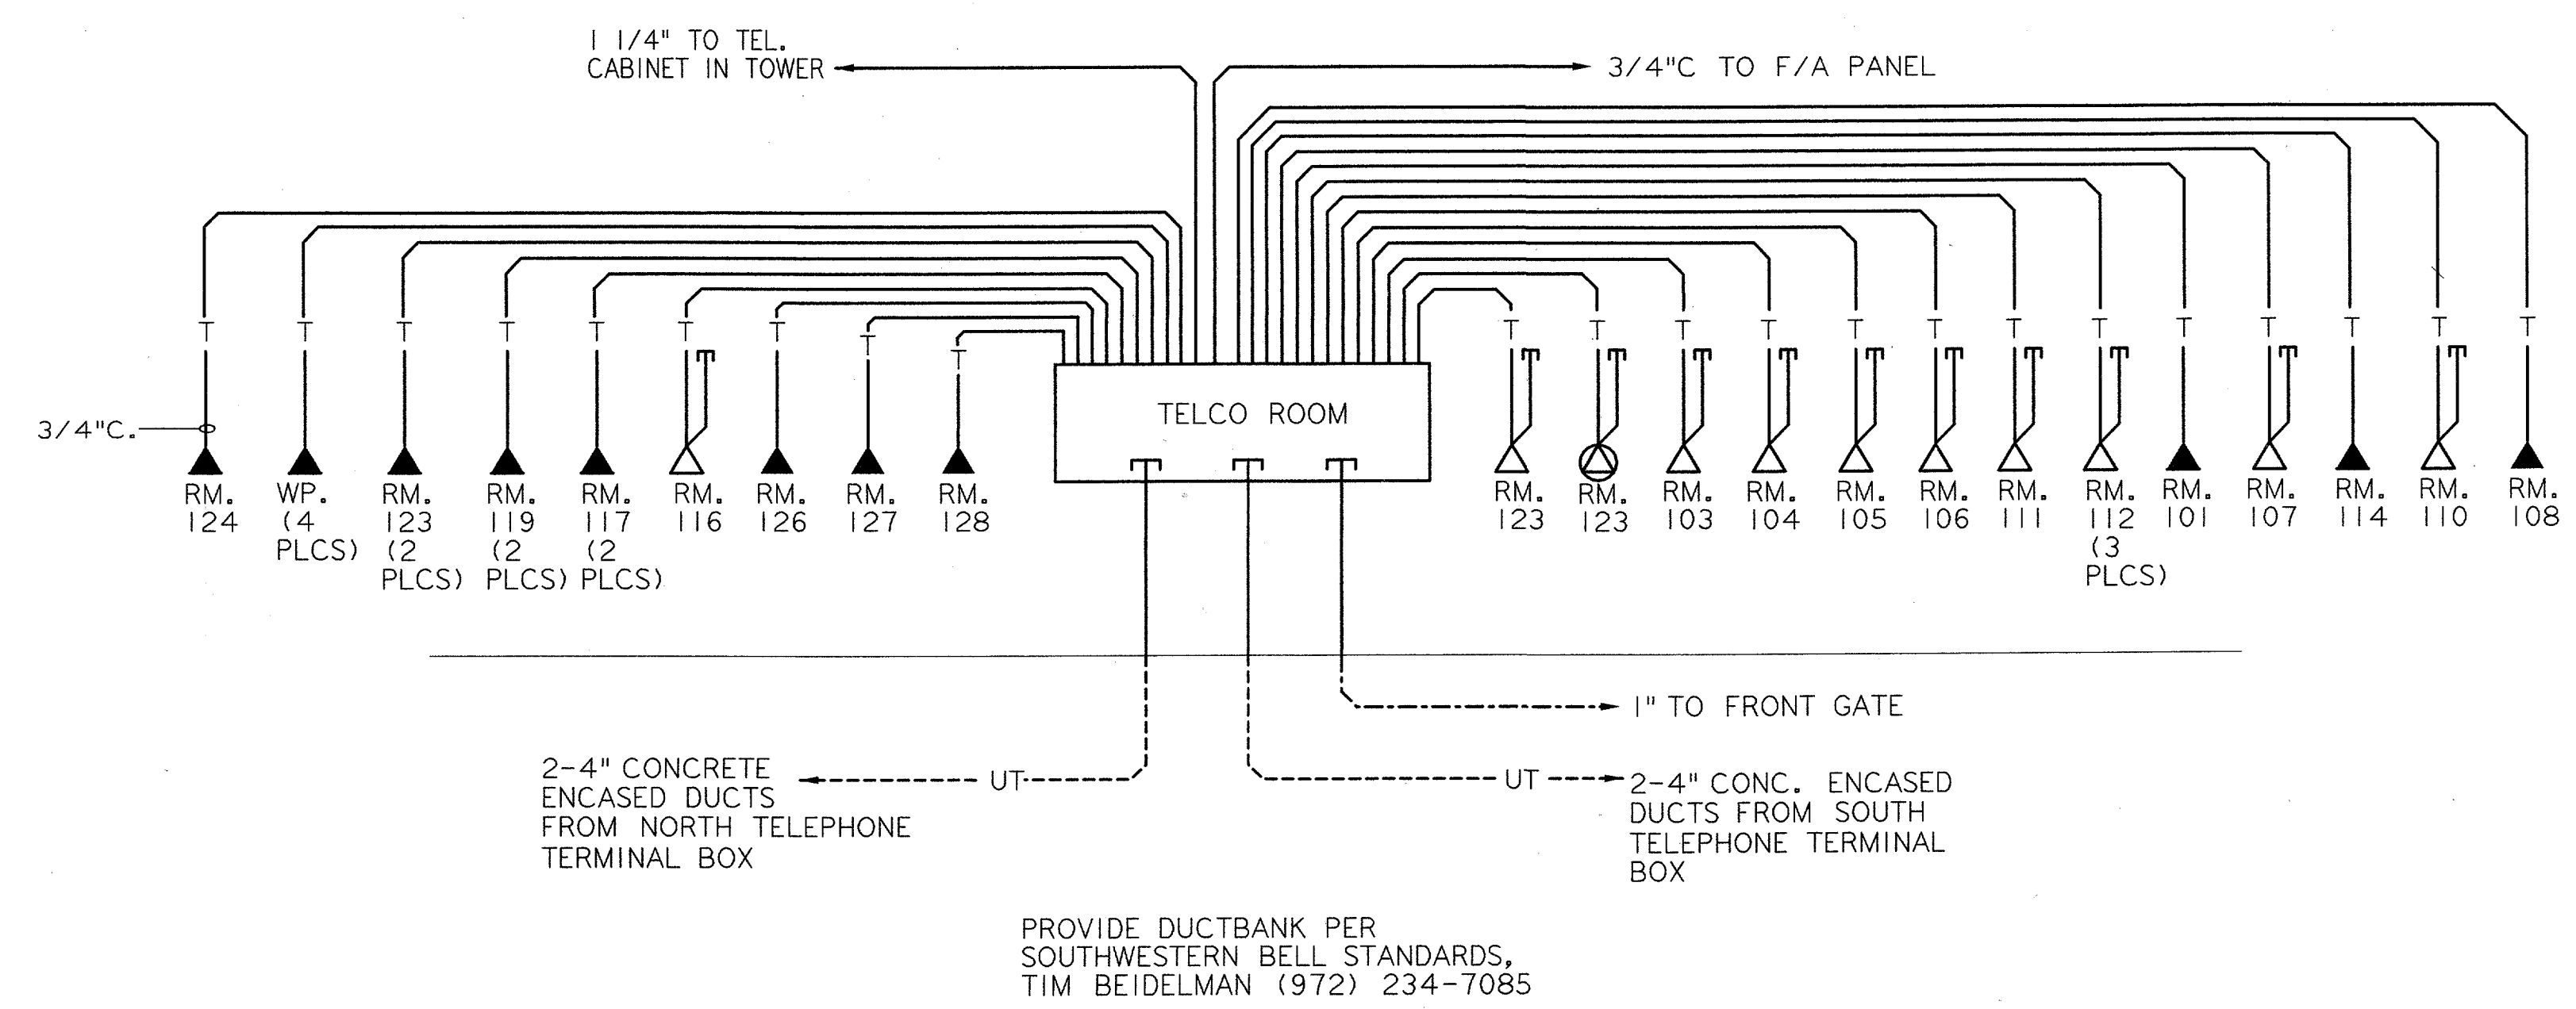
1 1/4" TO TEL. CABINET IN TOWER

3/4"C TO F/A PANEL

T T T T T T T T T

T T T T T T T T T T T T T T

3/4"C.

RM. 124

WP. (4 PLCS)

RM. 123 (2 PLCS)

RM. 119 (2 PLCS)

RM. 117 (2 PLCS)

RM. 116

RM. 126

RM. 127

RM. 128

TELCO ROOM

RM. 123

RM. 123

RM. 103

RM. 104

RM. 105

RM. 106

RM. 111

RM. 112 (3 PLCS)

RM. 101

RM. 107

RM. 114

RM. 110

RM. 108

1" TO FRONT GATE

2-4" CONCRETE ENCASED DUCTS FROM NORTH TELEPHONE TERMINAL BOX

UT

UT

2-4" CONC. ENCASED DUCTS FROM SOUTH TELEPHONE TERMINAL BOX

PROVIDE DUCTBANK PER SOUTHWESTERN BELL STANDARDS, TIM BEIDELMAN (972) 234-7085